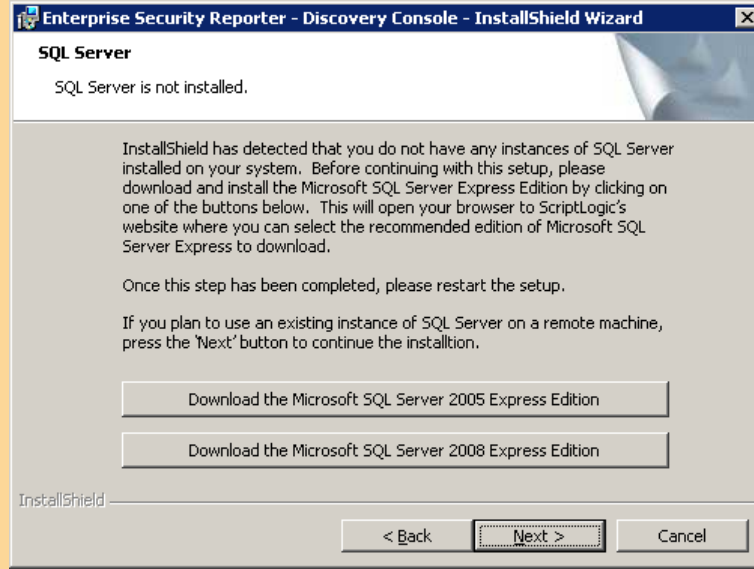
Enterprise Security Reporter - Discovery Console - InstallShield Wizard

SQL Server

SQL Server is not installed.

InstallShield has detected that you do not have any instances of SQL Server installed on your system. Before continuing with this setup, please download and install the Microsoft SQL Server Express Edition by clicking on one of the buttons below. This will open your browser to ScriptLogic's website where you can select the recommended edition of Microsoft SQL Server Express to download.

Once this step has been completed, please restart the setup.

If you plan to use an existing instance of SQL Server on a remote machine, press the 'Next' button to continue the installtion.

Download the Microsoft SQL Server 2005 Express Edition

Download the Microsoft SQL Server 2008 Express Edition

InstallShield

< Back

Next >

Cancel